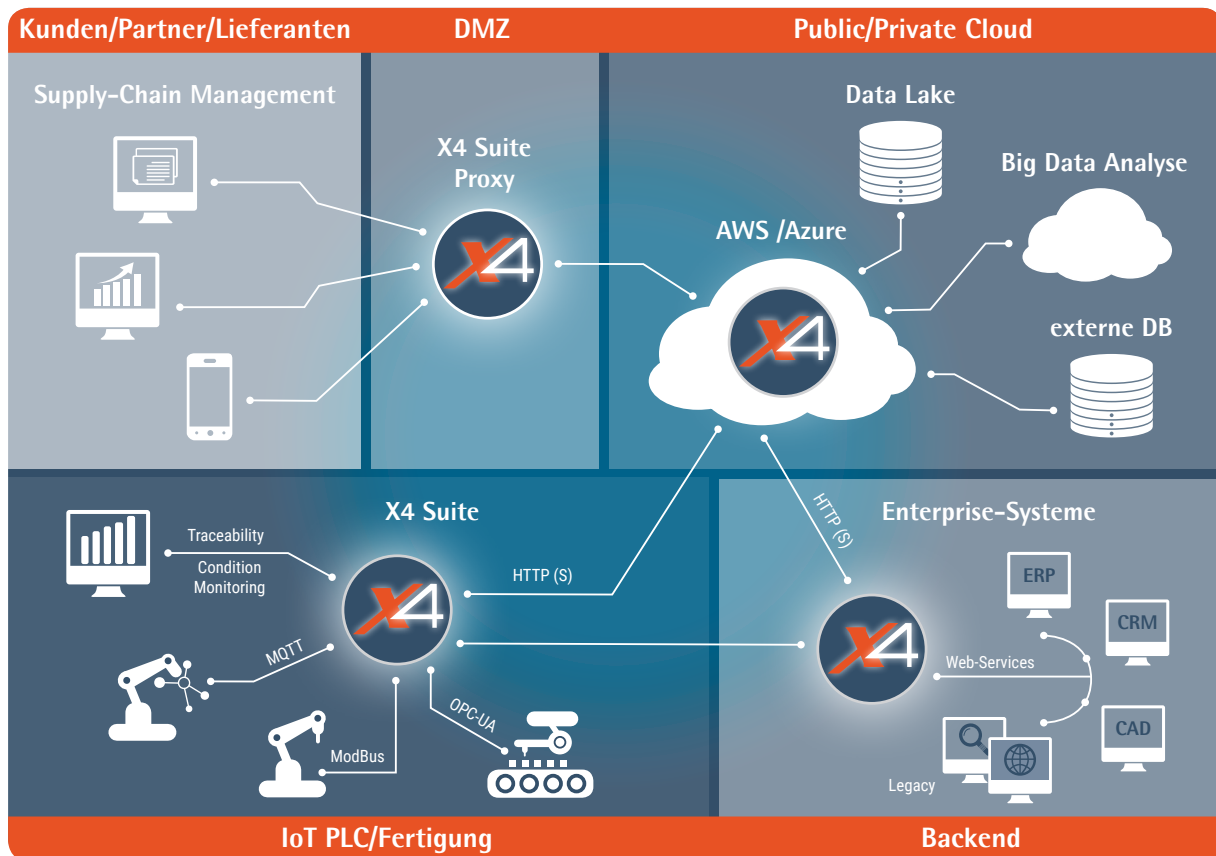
Kunden/Partner/Lieferanten
DMZ
Public/Private Cloud

Supply-Chain Management

X4 Suite Proxy

X4

Data Lake

Big Data Analyse

AWS /Azure

X4

externe DB

X4 Suite

Traceability

Condition Monitoring

X4

HTTP (S)

MQTT

ModBus

OPC-UA

HTTP (S)

Enterprise-Systeme

ERP

CRM

X4

Web-Services

CAD

Legacy

IoT PLC/Fertigung
Backend